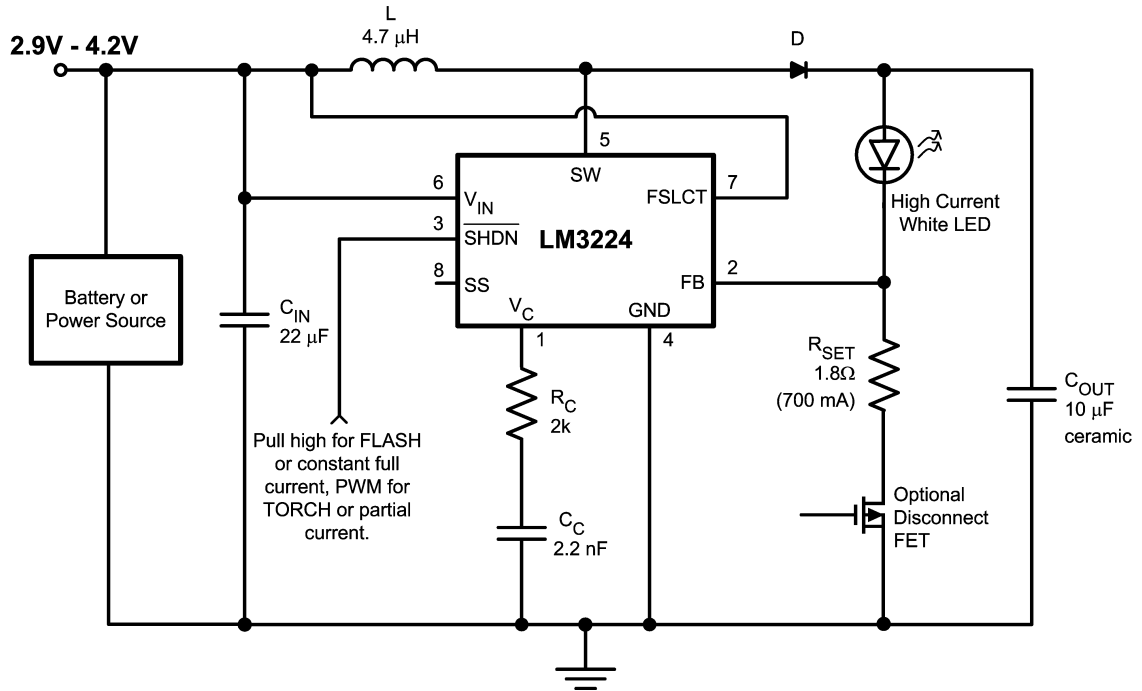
2.9V - 4.2V

L
4.7 μH

D

5
SW

6
$V_{IN}$

3
$\overline{SHDN}$

8
SS

$V_C$

1

GND

4

FSLCT

7

LM3224

FB

2

High Current White LED

Battery or Power Source

$C_{IN}$
22 μF

Pull high for FLASH or constant full current, PWM for TORCH or partial current.

$R_C$
2k

$C_C$
2.2 nF

$R_{SET}$
1.8Ω
(700 mA)

Optional Disconnect FET

$C_{OUT}$
10 μF
ceramic